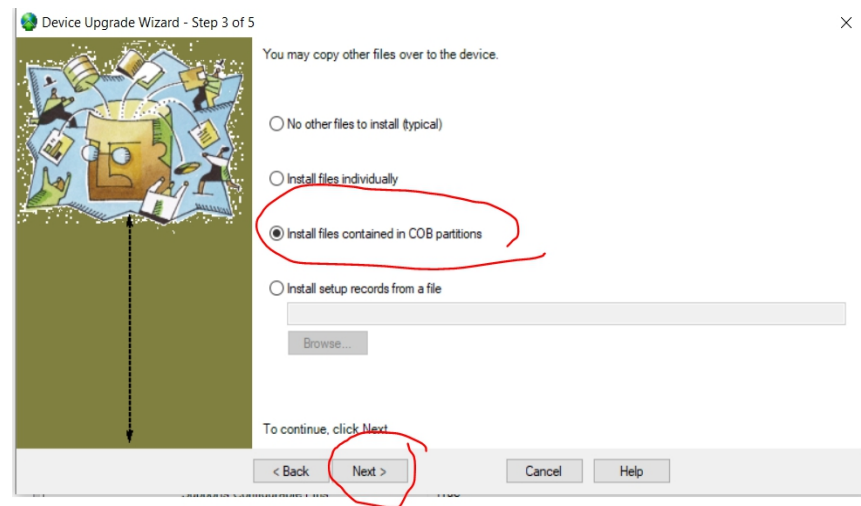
Device Upgrade Wizard - Step 3 of 5

×

You may copy other files over to the device.

No other files to install (typical)

Install files individually

Install files contained in COB partitions

Install setup records from a file

Browse...

To continue, click Next.

< Back

Next >

Cancel

Help